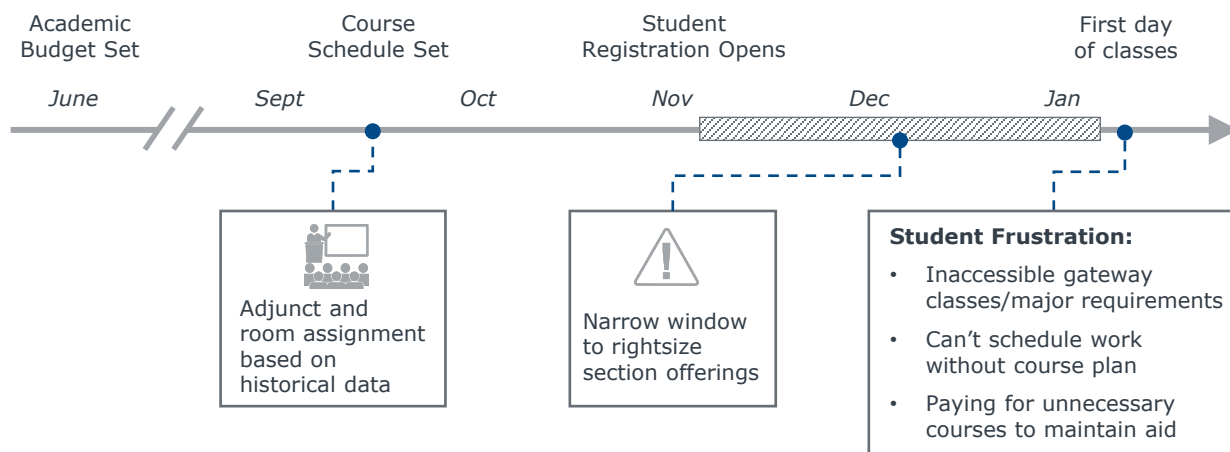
Academic Budget Set

Course Schedule Set

Student Registration Opens

First day of classes

June

Sept

Oct

Nov

Dec

Jan

Adjunct and room assignment based on historical data

Narrow window to rightsize section offerings

**Student Frustration:**

- Inaccessible gateway classes/major requirements
- Can’t schedule work without course plan
- Paying for unnecessary courses to maintain aid